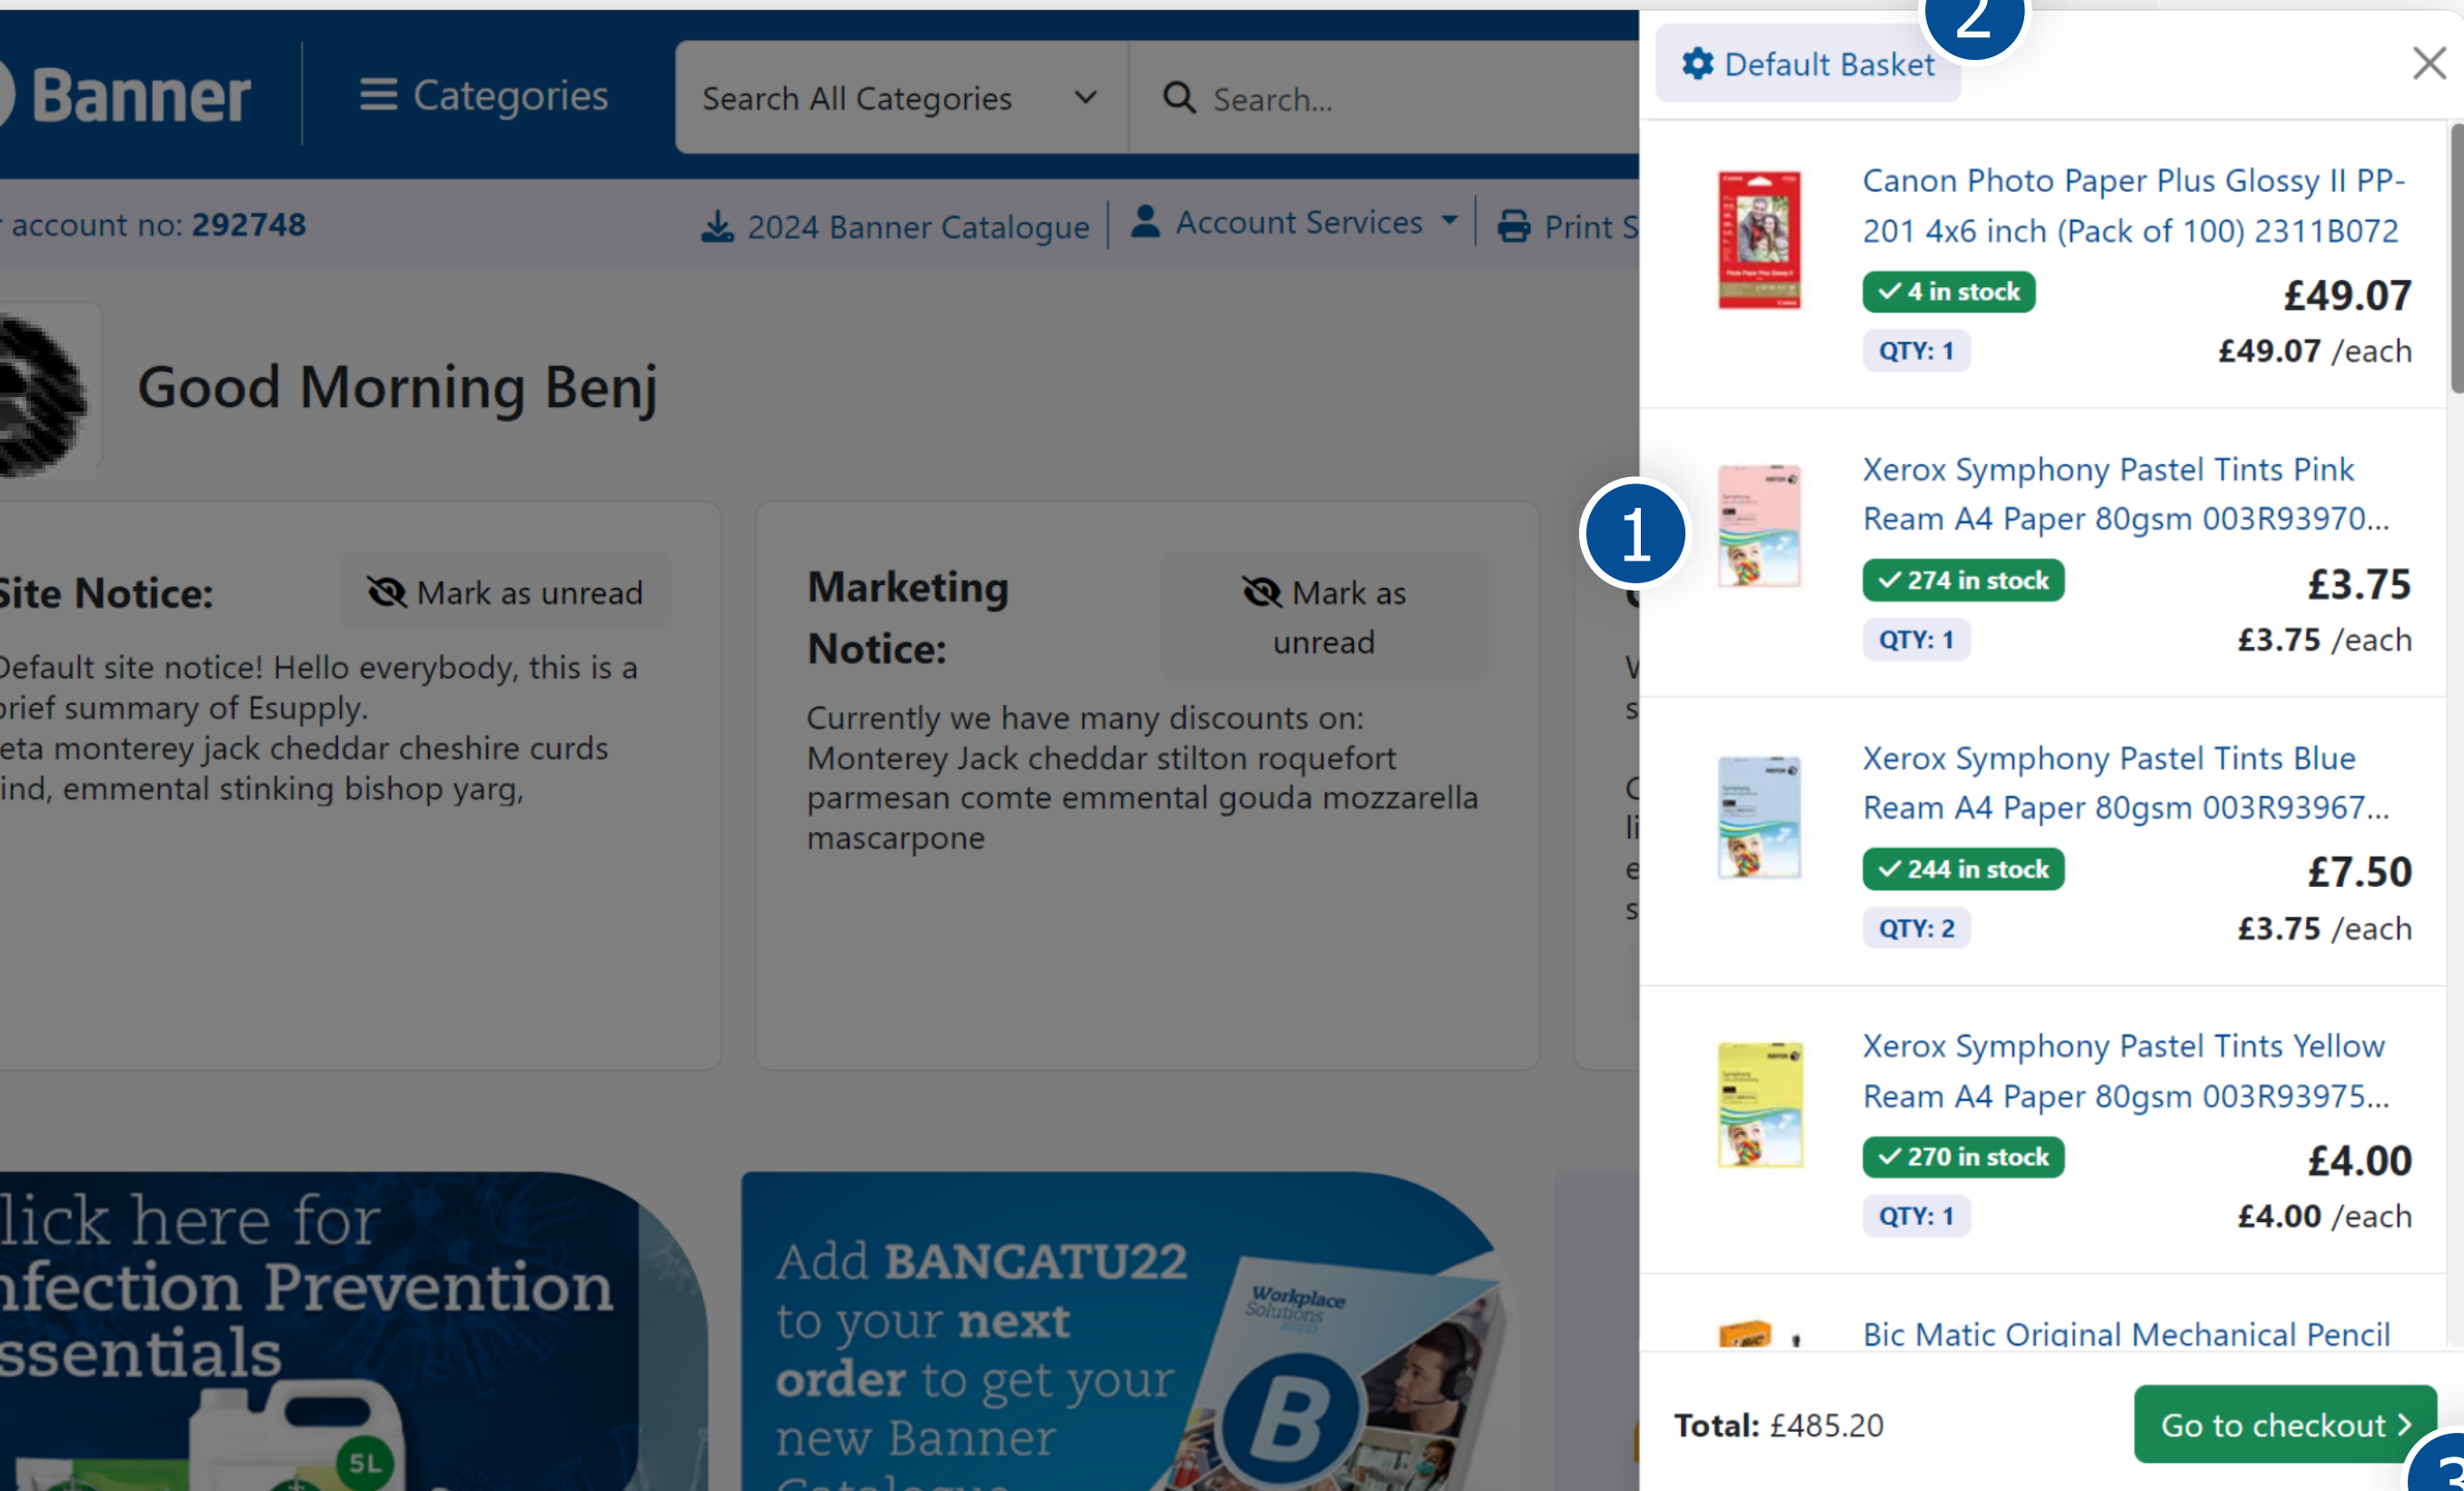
Banner

Categories

Search All Categories

Search...

account no: 292748

2024 Banner Catalogue

Account Services

Print S

Good Morning Benj

Site Notice:

Mark as unread

Default site notice! Hello everybody, this is a brief summary of Esupply.
eta monterey jack cheddar cheshire curds ind, emmental stinking bishop yarg,

Marketing Notice:

Mark as unread

Currently we have many discounts on: Monterey Jack cheddar stilton roquefort parmesan comte emmental gouda mozzarella mascarpone

lick here for nfection Prevention ssentials

5L

Add BANCATU22 to your next order to get your new Banner

Workplace Solutions

B

Default Basket

2

Canon Photo Paper Plus Glossy II PP-201 4x6 inch (Pack of 100) 2311B072

✓ 4 in stock

£49.07

QTY: 1

£49.07 /each

1

Xerox Symphony Pastel Tints Pink Ream A4 Paper 80gsm 003R93970...

✓ 274 in stock

£3.75

QTY: 1

£3.75 /each

Xerox Symphony Pastel Tints Blue Ream A4 Paper 80gsm 003R93967...

✓ 244 in stock

£7.50

QTY: 2

£3.75 /each

Xerox Symphony Pastel Tints Yellow Ream A4 Paper 80gsm 003R93975...

✓ 270 in stock

£4.00

QTY: 1

£4.00 /each

Bic Matic Original Mechanical Pencil

Total: £485.20

Go to checkout ›